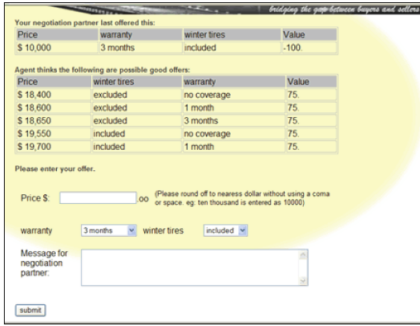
bridging the gap between buyers and sellers

Your negotiation partner last offered this:

| Price | warranty | winter tires | Value |
|---|---|---|---|
| $ 10,000 | 3 months | included | -100. |

Agent thinks the following are possible good offers:

| Price | winter tires | warranty | Value |
|---|---|---|---|
| $ 18,400 | excluded | no coverage | 75. |
| $ 18,600 | excluded | 1 month | 75. |
| $ 18,650 | excluded | 3 months | 75. |
| $ 19,550 | included | no coverage | 75. |
| $ 19,700 | included | 1 month | 75. |

Please enter your offer.

Price $: .oo (Please round off to nearess dollar without using a coma or space. eg. ten thousand is entered as 10000)

warranty 3 months winter tires included

Message for negotiation partner:

submit